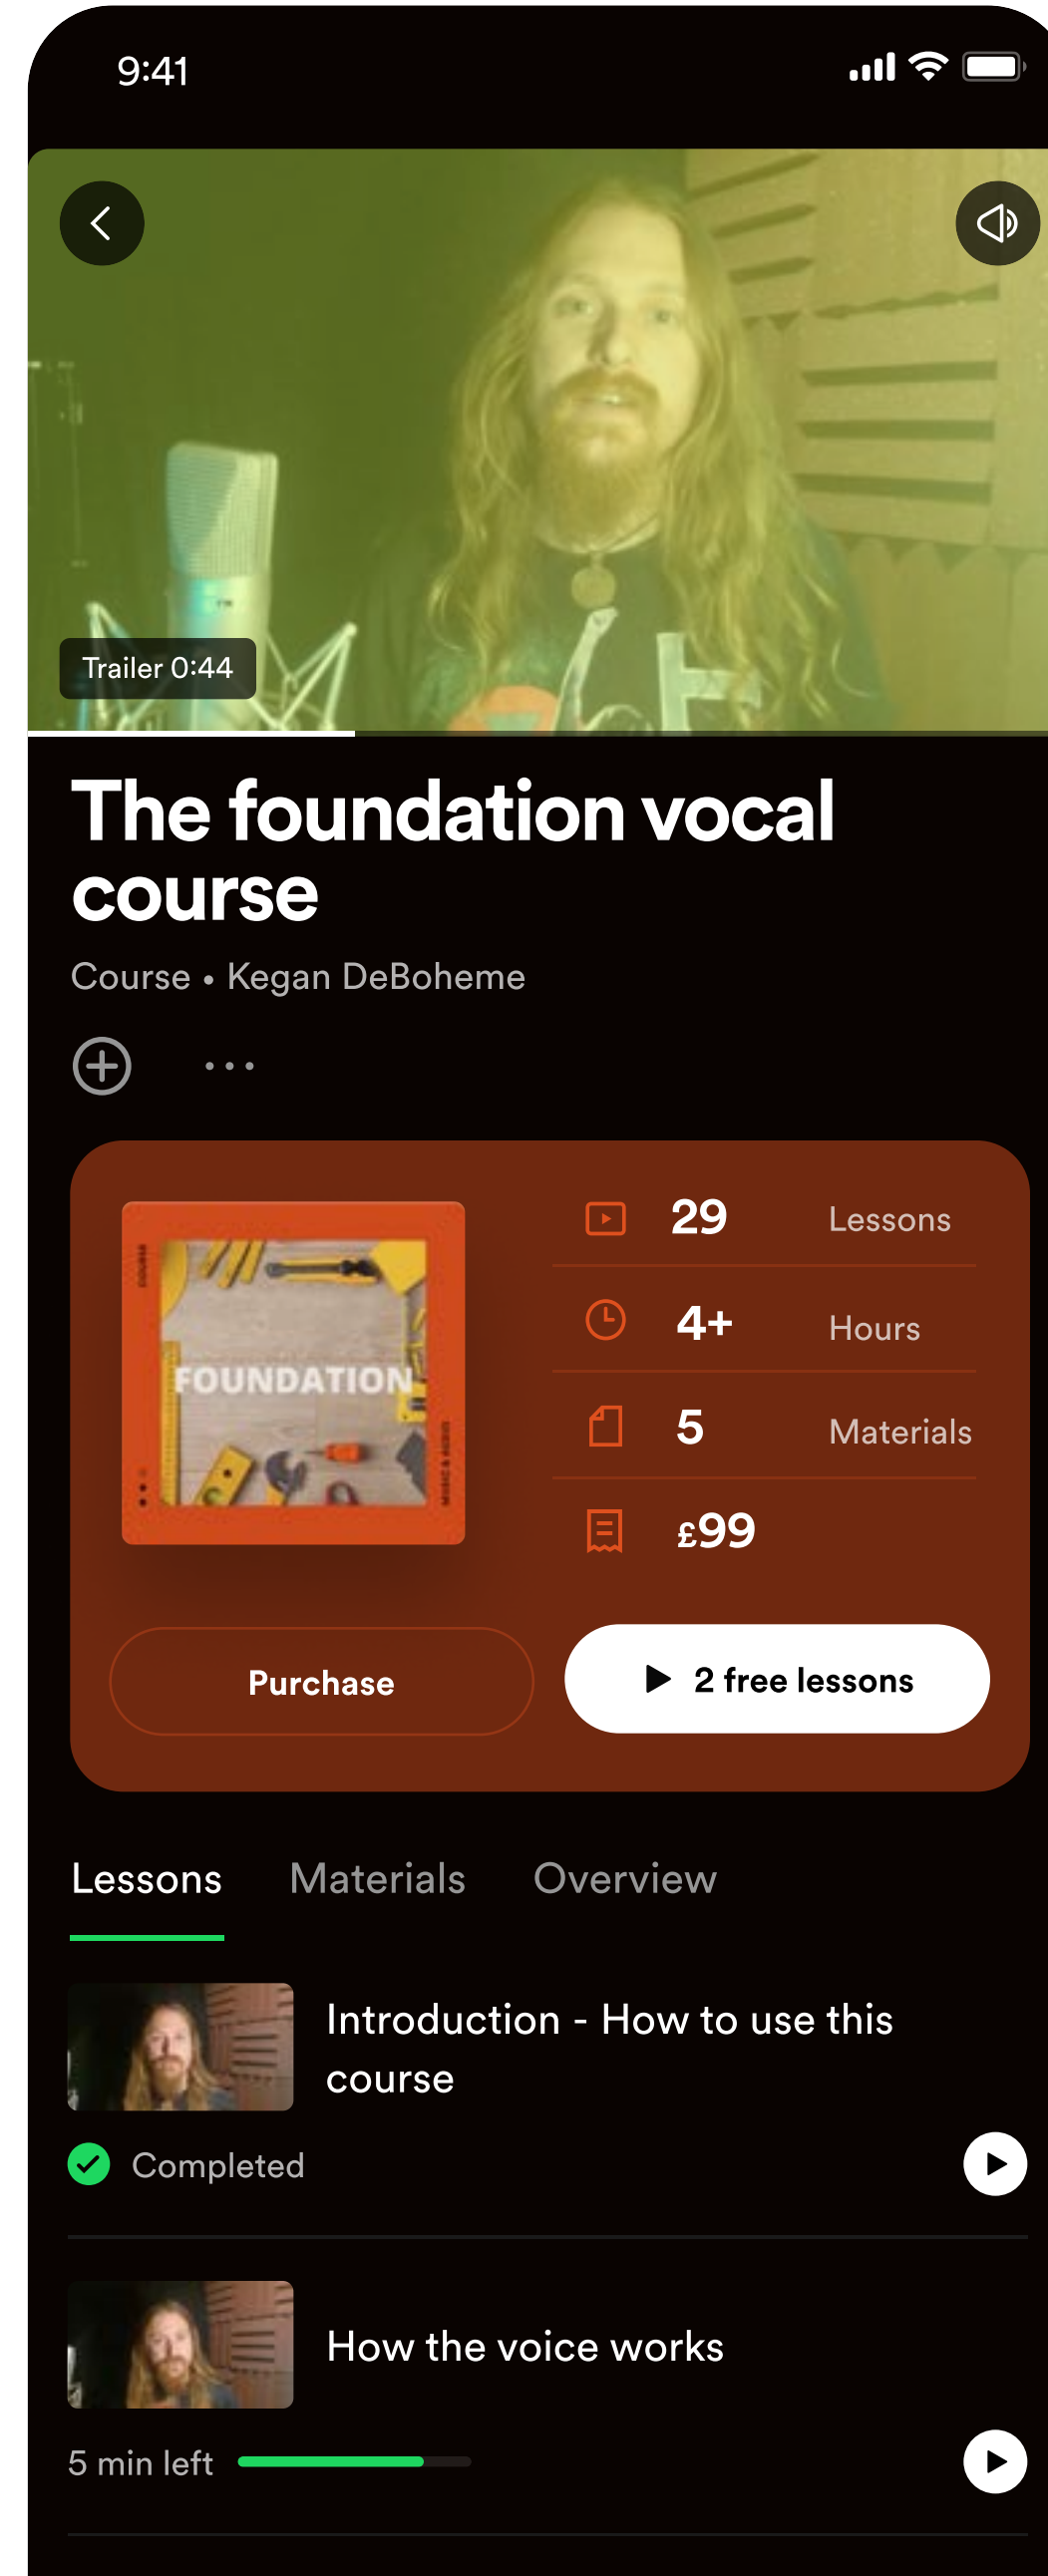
9:41

Trailer 0:44

The foundation vocal course

Course • Kegan DeBoheme

FOUNDATION

29 Lessons

4+ Hours

5 Materials

£99

Purchase

2 free lessons

Lessons Materials Overview

Introduction - How to use this course

Completed

How the voice works

5 min left